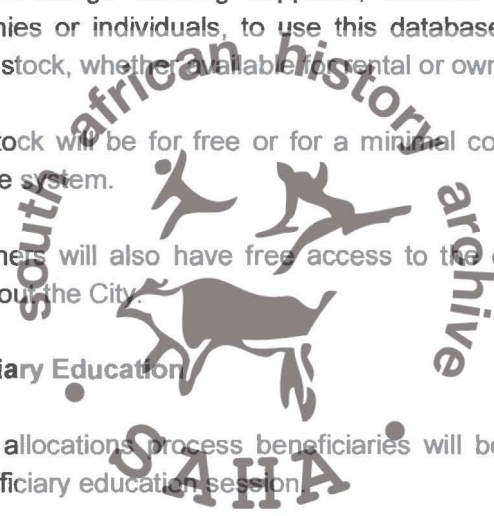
nies or individuals, to use this database
stock, whether available for rental or own

tock will be for free or for a minimal co
e system.

ners will also have free access to the
out the City.

iary Education

allocations process beneficiaries will be
ficiary education session.

south african history archive

SAHA